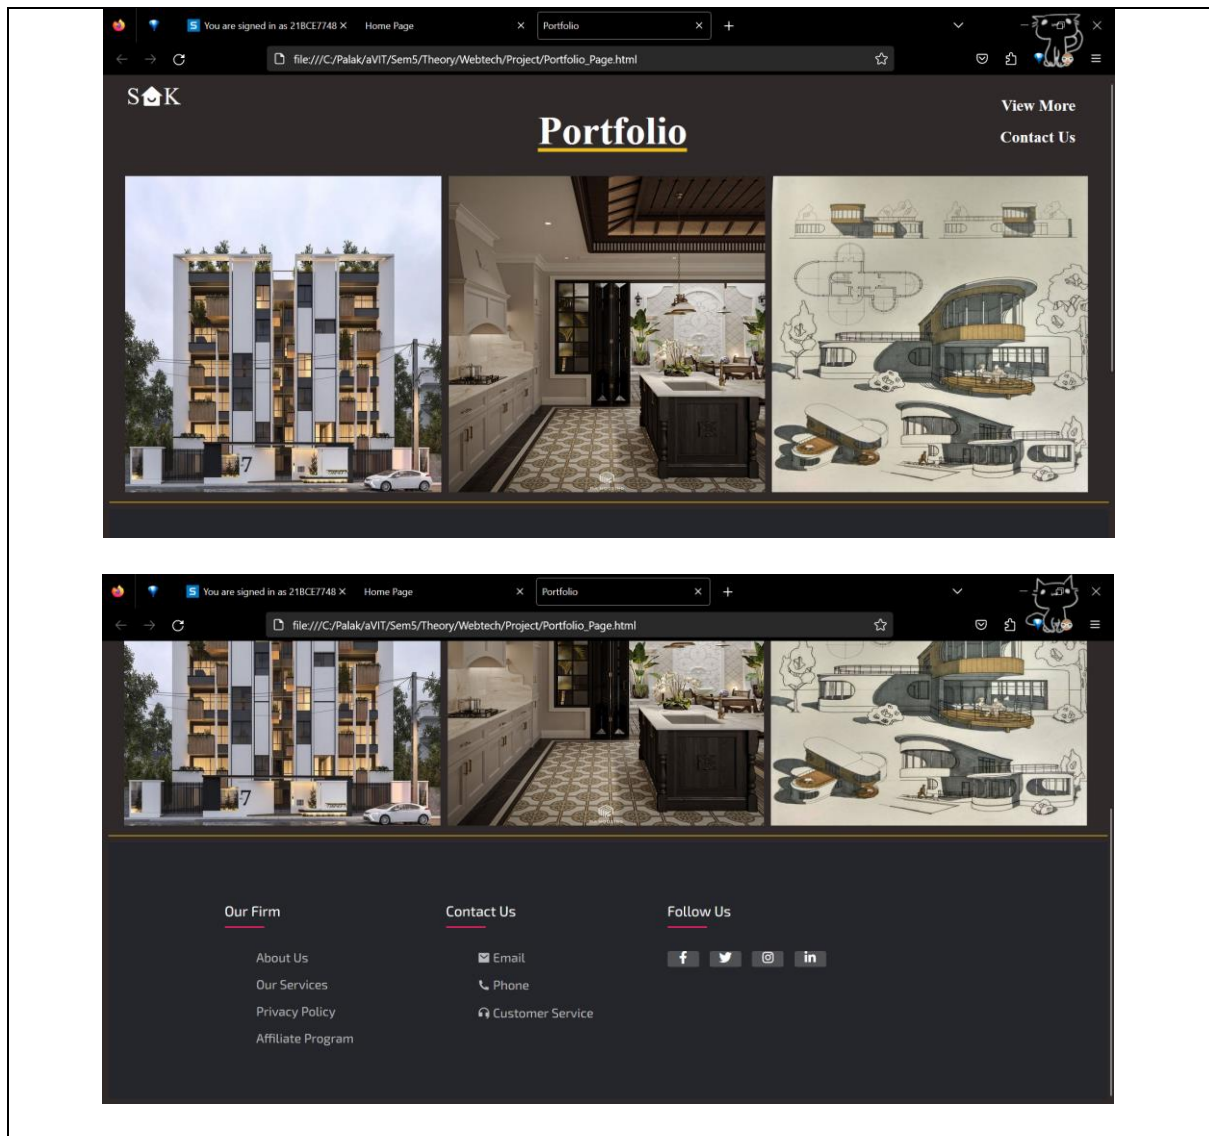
You are signed in as 21BCE7748 ×
Home Page ×
Portfolio ×
+

file:///C:/Palak/aVIT/Sem5/Theory/Webtech/Project/Portfolio_Page.html

SK

Portfolio

View More
Contact Us

7

You are signed in as 21BCE7748 ×
Home Page ×
Portfolio ×
+

file:///C:/Palak/aVIT/Sem5/Theory/Webtech/Project/Portfolio_Page.html

7

Our Firm

About Us
Our Services
Privacy Policy
Affiliate Program

Contact Us

Email
Phone
Customer Service

Follow Us

f
in